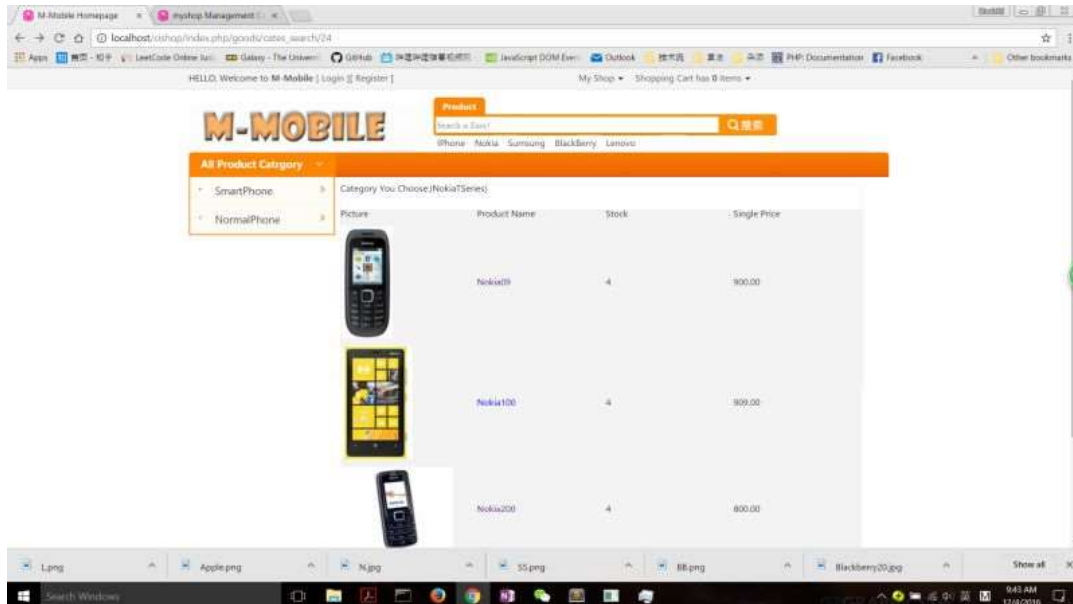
M-Mobile Homepage × myshop Management ×

localhost/cishop/index.php/goods/cates_search/24

Apps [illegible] LeetCode Online Jud Galaxy - The Univers GitHub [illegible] JavaScript DOM Even Outlook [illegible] PHP: Documentation Facebook Other bookmarks

HELLO, Welcome to M-Mobile [ Login ][ Register ]

My Shop ▾ Shopping Cart has 0 items ▾

M-MOBILE

Product

Search a Item!

Q 搜索

iPhone Nokia Sumsung BlackBerry Lenovo

All Product Catrgory

SmartPhone

NormalPhone

Category You Choose:(NokiaTSeries)

| Picture | Product Name | Stock | Single Price |
|---|---|---|---|
| | Nokia09 | 4 | 900.00 |
| | Nokia100 | 4 | 909.00 |
| | Nokia200 | 4 | 800.00 |

L.png Apple.png N.jpg SS.png BB.png Blackberry20.jpg Show all

Search Windows

9:43 AM 12/4/2016